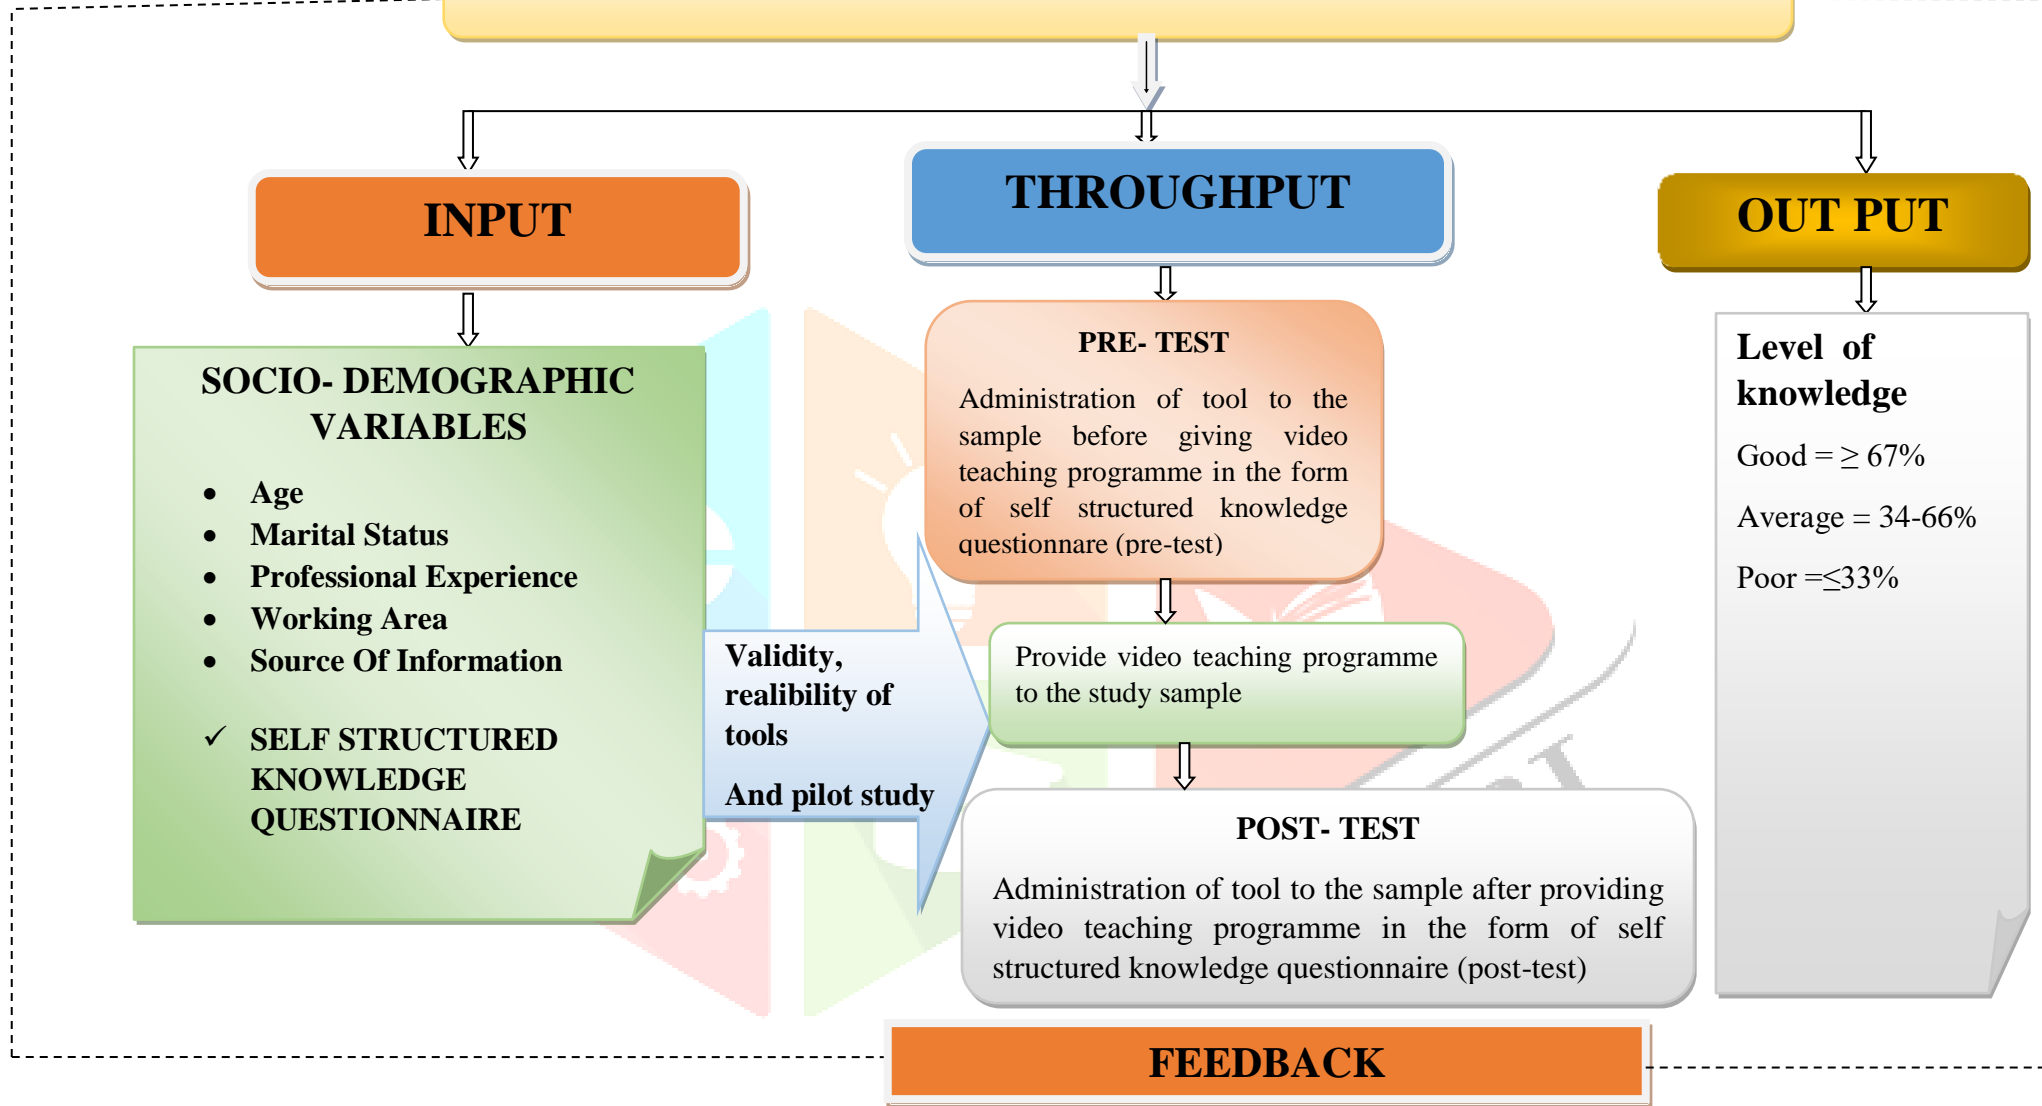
INPUT

THROUGHPUT

OUT PUT

SOCIO- DEMOGRAPHIC VARIABLES

- Age
- Marital Status
- Professional Experience
- Working Area
- Source Of Information

✓ SELF STRUCTURED KNOWLEDGE QUESTIONNAIRE

Validity, realibility of tools

And pilot study

PRE- TEST

Administration of tool to the sample before giving video teaching programme in the form of self structured knowledge questionnaire (pre-test)

Provide video teaching programme to the study sample

POST- TEST

Administration of tool to the sample after providing video teaching programme in the form of self structured knowledge questionnaire (post-test)

Level of knowledge

Good = $\geq$ 67%

Average = 34-66%

Poor =$\leq$33%

FEEDBACK